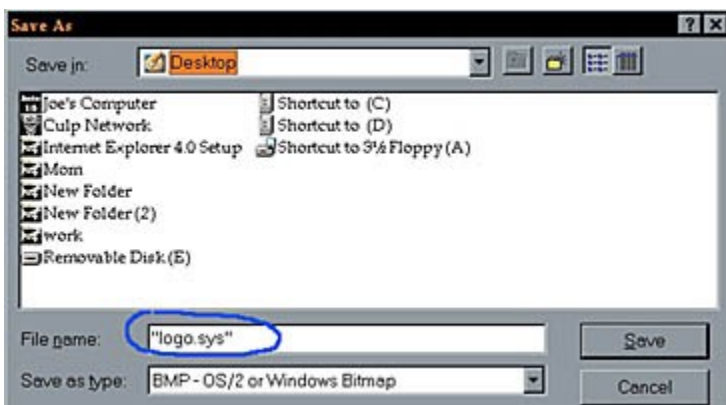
Save As

?

Save in: Desktop

Joe's Computer
Culp Network
Internet Explorer 4.0 Setup
Mom
New Folder
New Folder (2)
work
Removable Disk (E)

Shortcut to (C)
Shortcut to (D)
Shortcut to 3½ Floppy (A)

File name: "logo.sys"
Save

Save as type: BMP - OS/2 or Windows Bitmap
Cancel